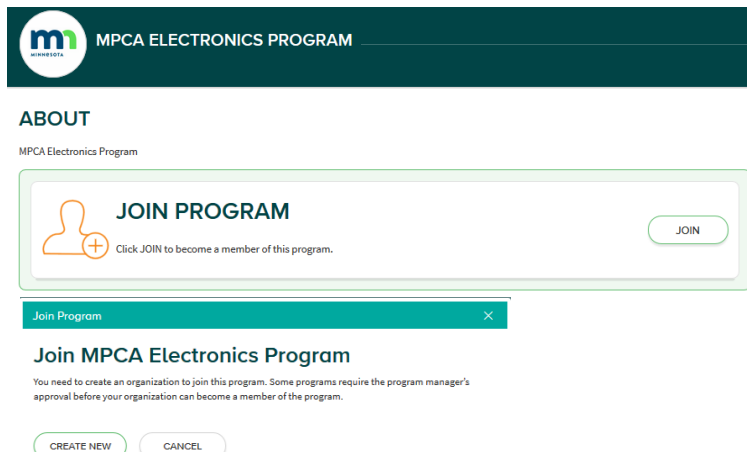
mn MINNESOTA

MPCA ELECTRONICS PROGRAM

ABOUT

MPCA Electronics Program

JOIN PROGRAM

Click JOIN to become a member of this program.

JOIN

Join Program

Join MPCA Electronics Program

You need to create an organization to join this program. Some programs require the program manager's approval before your organization can become a member of the program.

CREATE NEW

CANCEL